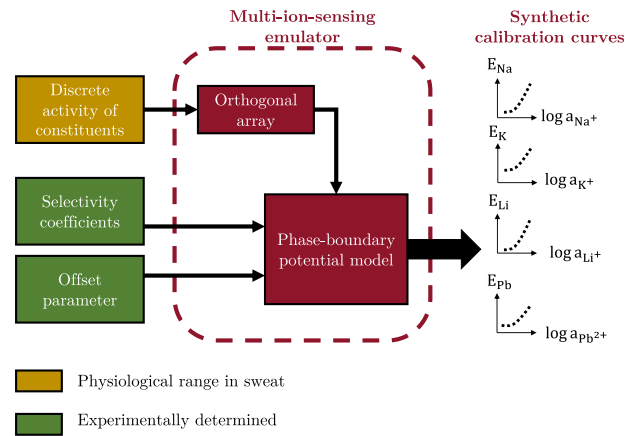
Multi-ion-sensing emulator

Synthetic calibration curves

Discrete activity of constituents

Orthogonal array

Selectivity coefficients

Phase-boundary potential model

Offset parameter

$E_{Na}$

$\log a_{Na^+}$

$E_K$

$\log a_{K^+}$

$E_{Li}$

$\log a_{Li^+}$

$E_{Pb}$

$\log a_{Pb^{2+}}$

Physiological range in sweat

Experimentally determined